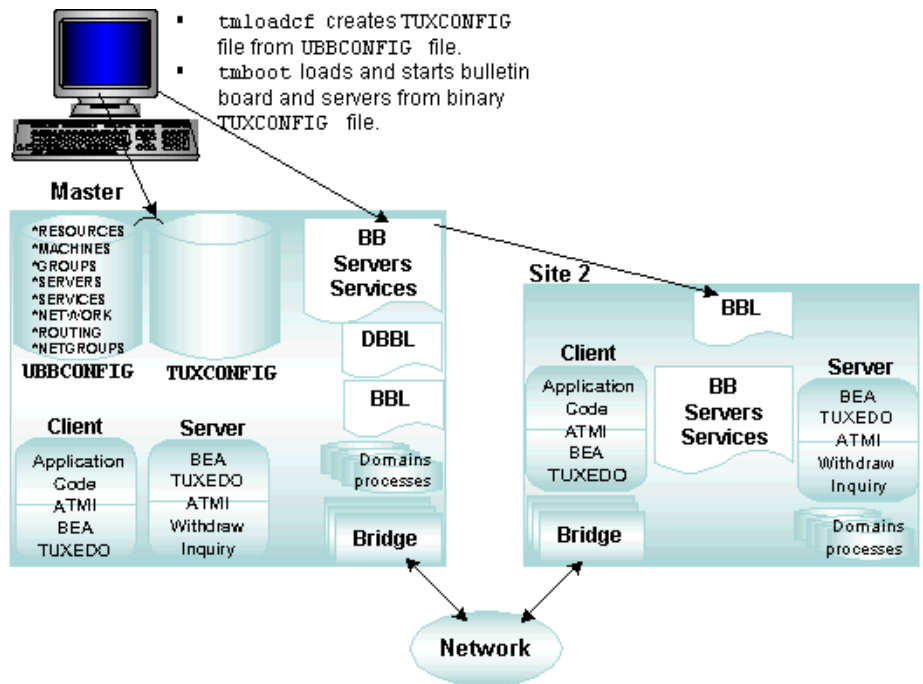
- tmloadcf creates TUXCONFIG file from UBBCONFIG file.
- tmboot loads and starts bulletin board and servers from binary TUXCONFIG file.

Master

*RESOURCES
*MACHINES
*GROUPS
*SERVERS
*SERVICES
*NETWORK
*ROUTING
*NETGROUPS

UBBCONFIG

TUXCONFIG

BB
Servers
Services

DBBL

BBL

Domains processes

Bridge

Client
Application Code
ATMI
BEA TUXEDO

Server
BEA TUXEDO
ATMI
Withdraw
Inquiry

Site 2

BBL

Client
Application Code
ATMI
BEA TUXEDO

BB
Servers
Services

Server
BEA TUXEDO
ATMI
Withdraw
Inquiry

Domains processes

Bridge

Network